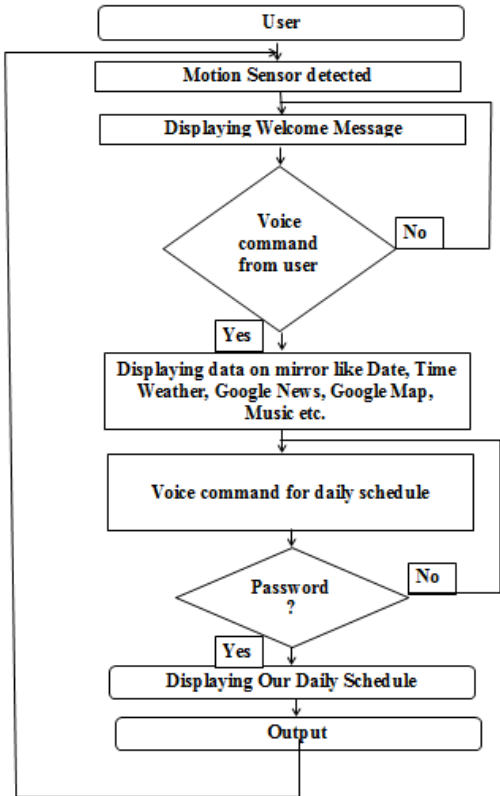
User

Motion Sensor detected

Displaying Welcome Message

Voice command from user

No

Yes

Displaying data on mirror like Date, Time Weather, Google News, Google Map, Music etc.

Voice command for daily schedule

Password ?

No

Yes

Displaying Our Daily Schedule

Output